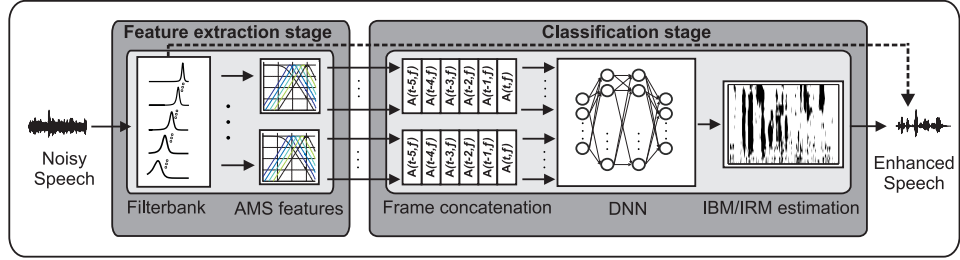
Feature extraction stage

Classification stage

A(t-5,f) A(t-4,f) A(t-3,f) A(t-2,f) A(t-1,f) A(t,f)

A(t-5,f) A(t-4,f) A(t-3,f) A(t-2,f) A(t-1,f) A(t,f)

Noisy Speech

Filterbank

AMS features

Frame concatenation

DNN

IBM/IRM estimation

Enhanced Speech